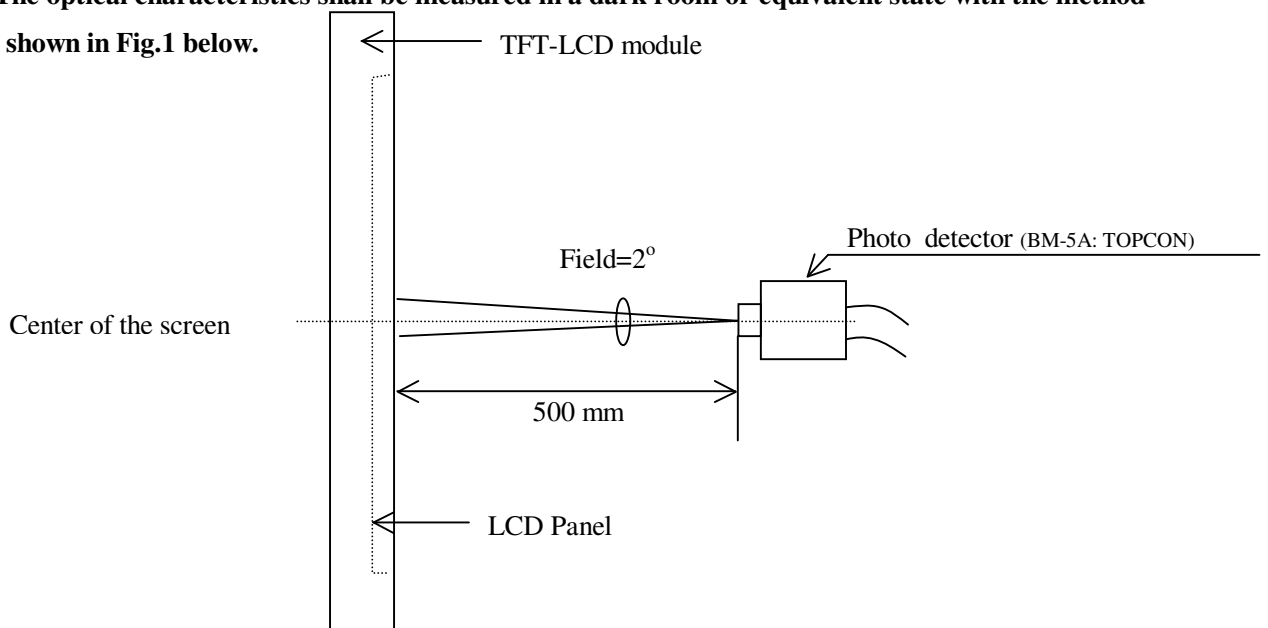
The optical characteristics shall be measured in a dark room or equivalent state with the method shown in Fig.1 below.

TFT-LCD module

Photo detector (BM-5A: TOPCON)

Field=$2^{o}$

Center of the screen

500 mm

LCD Panel